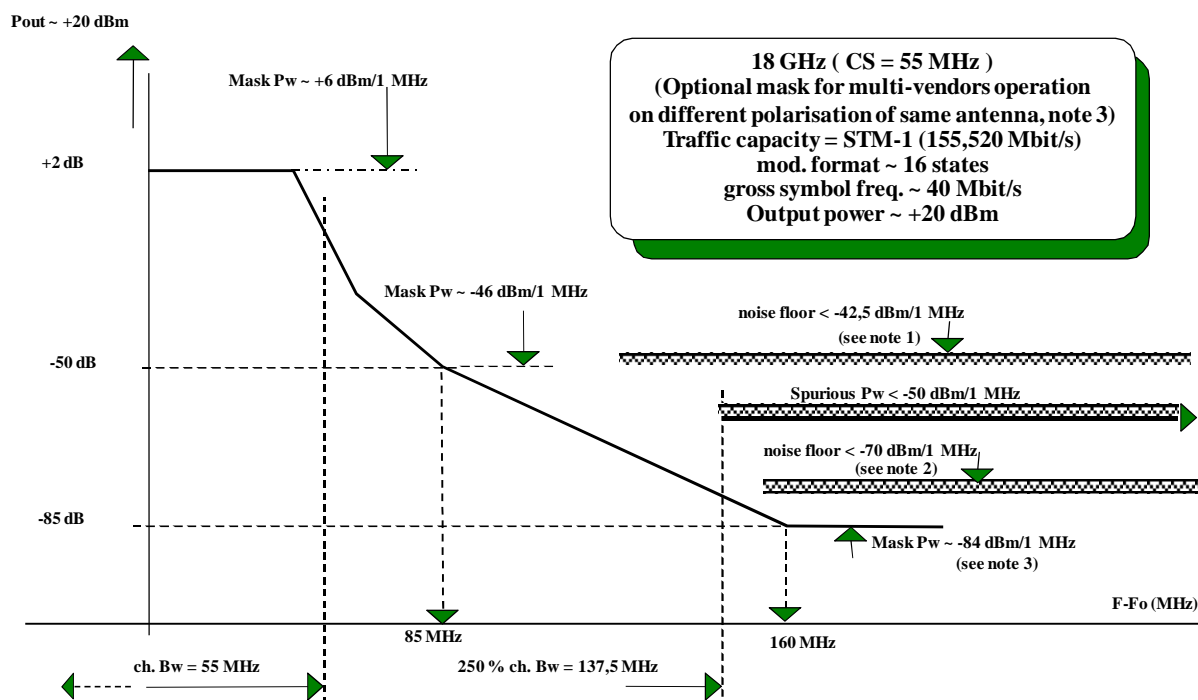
Pout ~ +20 dBm

Mask Pw ~ +6 dBm/1 MHz

18 GHz ( CS = 55 MHz )
(Optional mask for multi-vendors operation on different polarisation of same antenna, note 3)
Traffic capacity = STM-1 (155,520 Mbit/s)
mod. format ~ 16 states
gross symbol freq. ~ 40 Mbit/s
Output power ~ +20 dBm

+2 dB

Mask Pw ~ -46 dBm/1 MHz

noise floor < -42,5 dBm/1 MHz
(see note 1)

-50 dB

Spurious Pw < -50 dBm/1 MHz

noise floor < -70 dBm/1 MHz
(see note 2)

-85 dB

Mask Pw ~ -84 dBm/1 MHz
(see note 3)

F-Fo (MHz)

85 MHz

160 MHz

ch. Bw = 55 MHz

250 % ch. Bw = 137,5 MHz